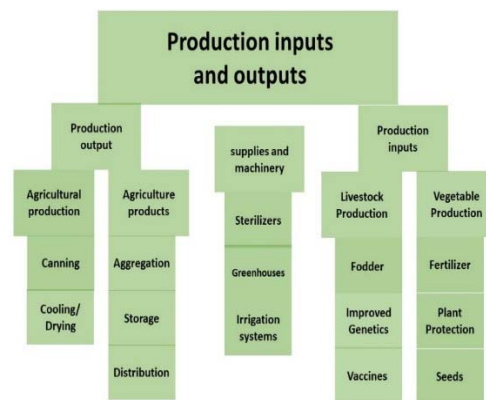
Production inputs and outputs

Production output

Agricultural production

Canning

Cooling/ Drying

Agriculture products

Aggregation

Storage

Distribution

supplies and machinery

Sterilizers

Greenhouses

Irrigation systems

Production inputs

Livestock Production

Fodder

Improved Genetics

Vaccines

Vegetable Production

Fertilizer

Plant Protection

Seeds